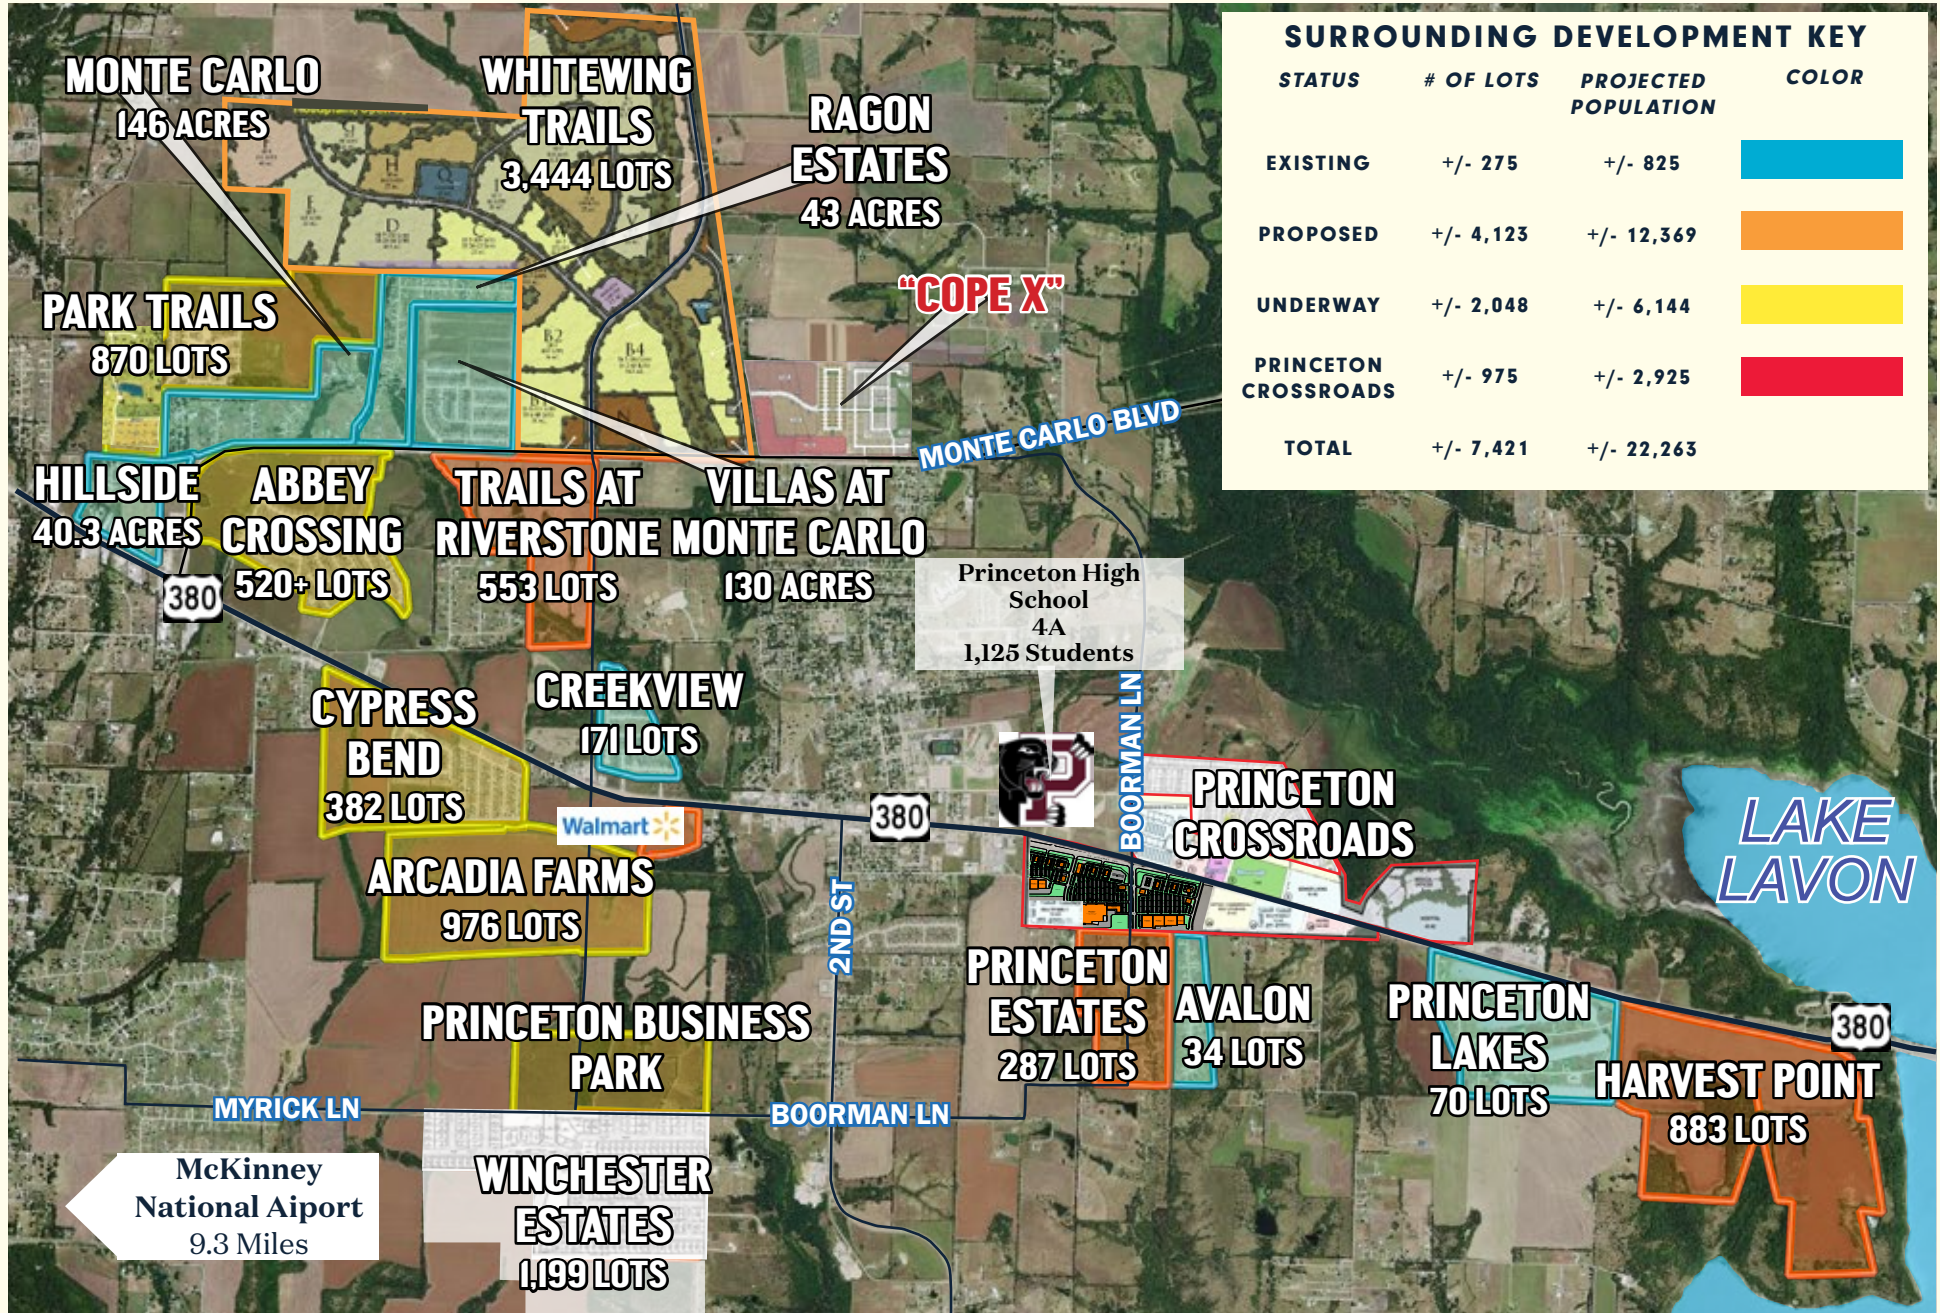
SURROUNDING DEVELOPMENT KEY

| STATUS | # OF LOTS | PROJECTED POPULATION | COLOR |
|---|---|---|---|
| EXISTING | +/- 275 | +/- 825 | |
| PROPOSED | +/- 4,123 | +/- 12,369 | |
| UNDERWAY | +/- 2,048 | +/- 6,144 | |
| PRINCETON CROSSROADS | +/- 975 | +/- 2,925 | |
| TOTAL | +/- 7,421 | +/- 22,263 | |

MONTE CARLO
146 ACRES

WHITEWING TRAILS
3,444 LOTS

RAGON ESTATES
43 ACRES

"COPE X"

PARK TRAILS
870 LOTS

MONTE CARLO BLVD

HILLSIDE
40.3 ACRES

ABBEY CROSSING
520+ LOTS

TRAILS AT RIVERSTONE
553 LOTS

VILLAS AT MONTE CARLO
130 ACRES

380

Princeton High School
4A
1,125 Students

CYPRESS BEND
382 LOTS

CREEKVIEW
171 LOTS

Walmart

380

BOORMAN LN

PRINCETON CROSSROADS

LAKE LAVON

ARCADIA FARMS
976 LOTS

2ND ST

PRINCETON ESTATES
287 LOTS

AVALON
34 LOTS

PRINCETON LAKES
70 LOTS

380

HARVEST POINT
883 LOTS

PRINCETON BUSINESS PARK

MYRICK LN

BOORMAN LN

McKinney National Aiport
9.3 Miles

WINCHESTER ESTATES
1,199 LOTS